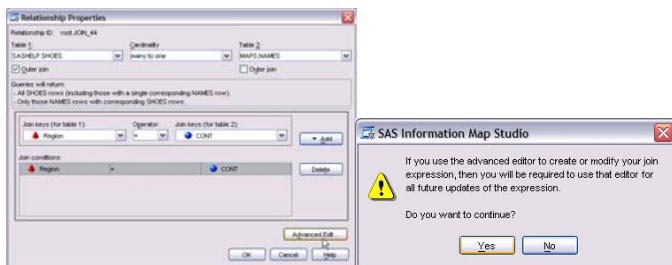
Relationship Properties

Relationship ID: root.JOIN_44

Table 1:
SASHELP.SHOES
Outer join

Cardinality
many to one

Table 2:
MAPS.NAMES
Outer join

Queries will return:
- All SHOES rows (including those with a single corresponding NAMES row).
- Only those NAMES rows with corresponding SHOES rows.

Join keys (for table 1):
Region

Operator:
=

Join keys (for table 2):
CONT

Add

Join conditions:

| Region | = | CONT |
|---|---|---|

Delete

Advanced Edit...

OK Cancel Help

SAS Information Map Studio

If you use the advanced editor to create or modify your join expression, then you will be required to use that editor for all future updates of the expression.

Do you want to continue?

Yes No